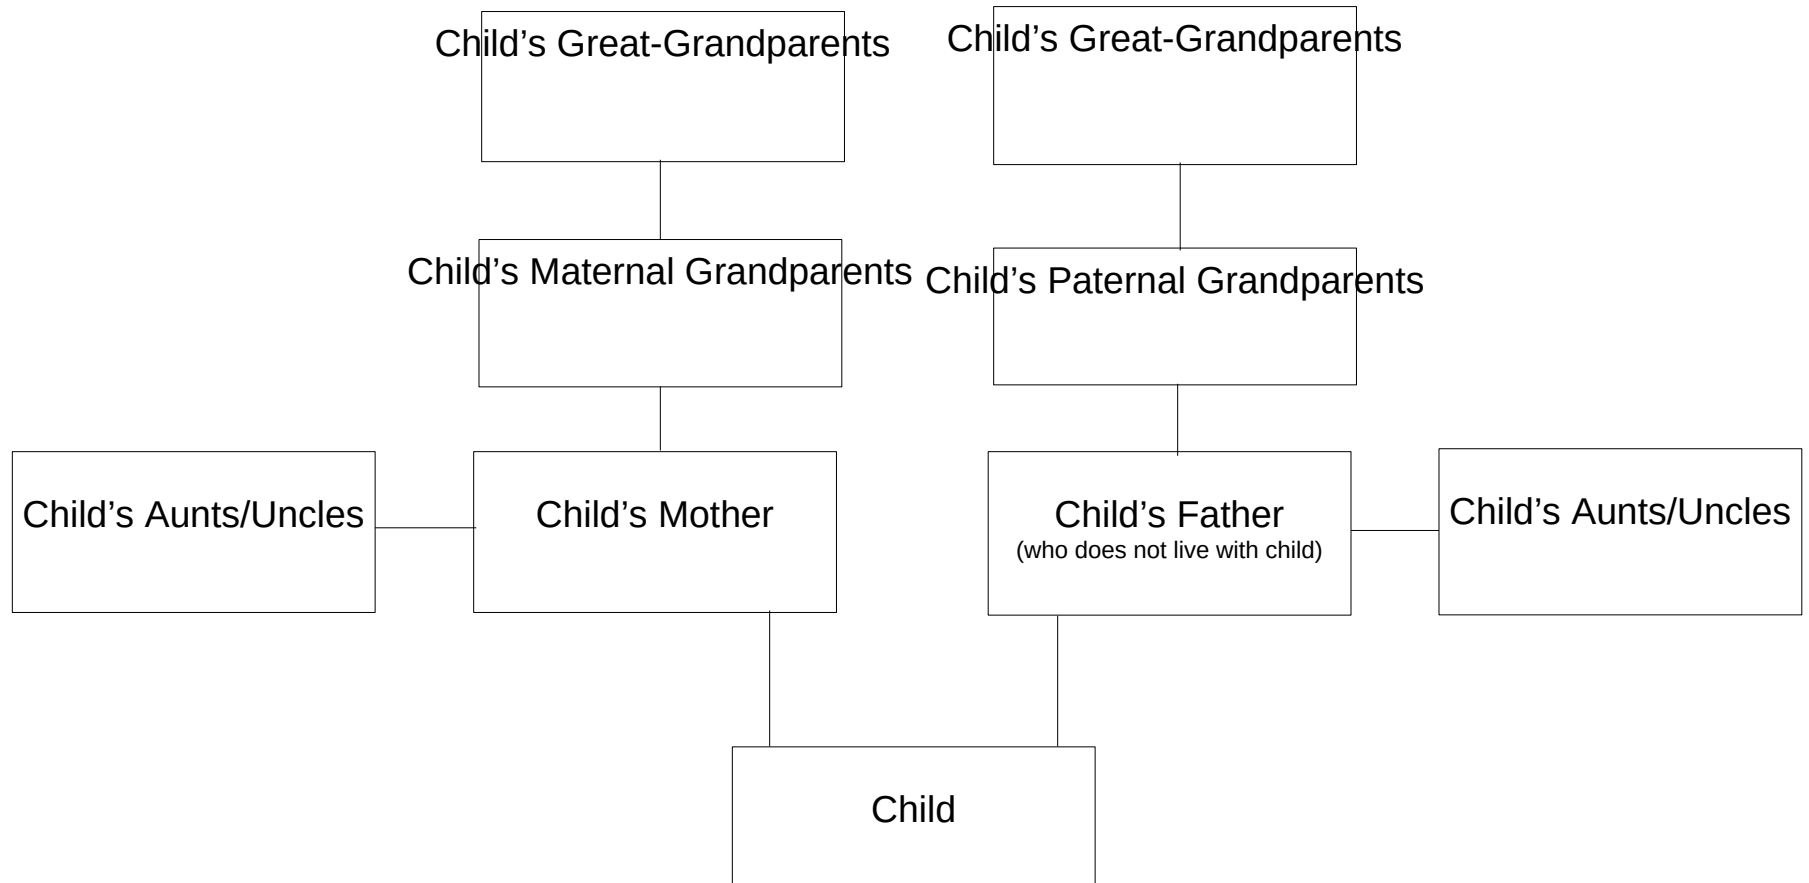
Child’s Great-Grandparents

Child’s Great-Grandparents

Child’s Maternal Grandparents

Child’s Paternal Grandparents

Child’s Aunts/Uncles

Child’s Mother

Child’s Father
(who does not live with child)

Child’s Aunts/Uncles

Child